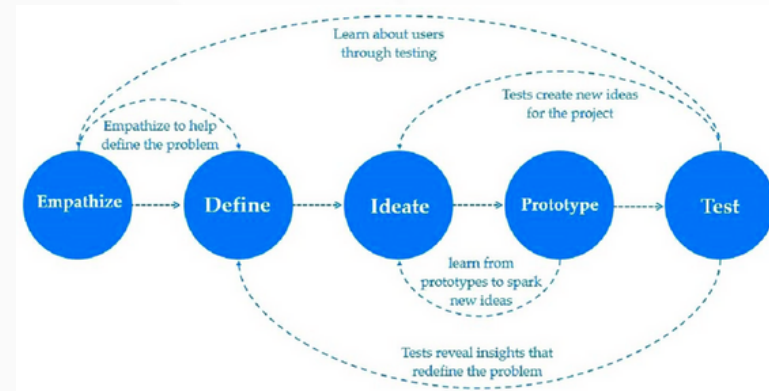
Learn about users through testing

Tests create new ideas for the project

Empathize to help define the problem

Empathize

Define

Ideate

Prototype

Test

learn from prototypes to spark new ideas

Tests reveal insights that redefine the problem